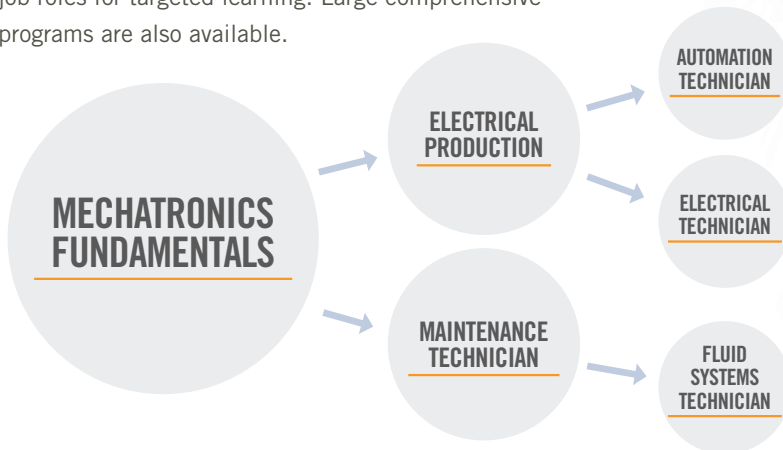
job roles for targeted learning. Large comprehensive programs are also available.

MECHATRONICS FUNDAMENTALS

ELECTRICAL PRODUCTION

MAINTENANCE TECHNICIAN

AUTOMATION TECHNICIAN

ELECTRICAL TECHNICIAN

FLUID SYSTEMS TECHNICIAN